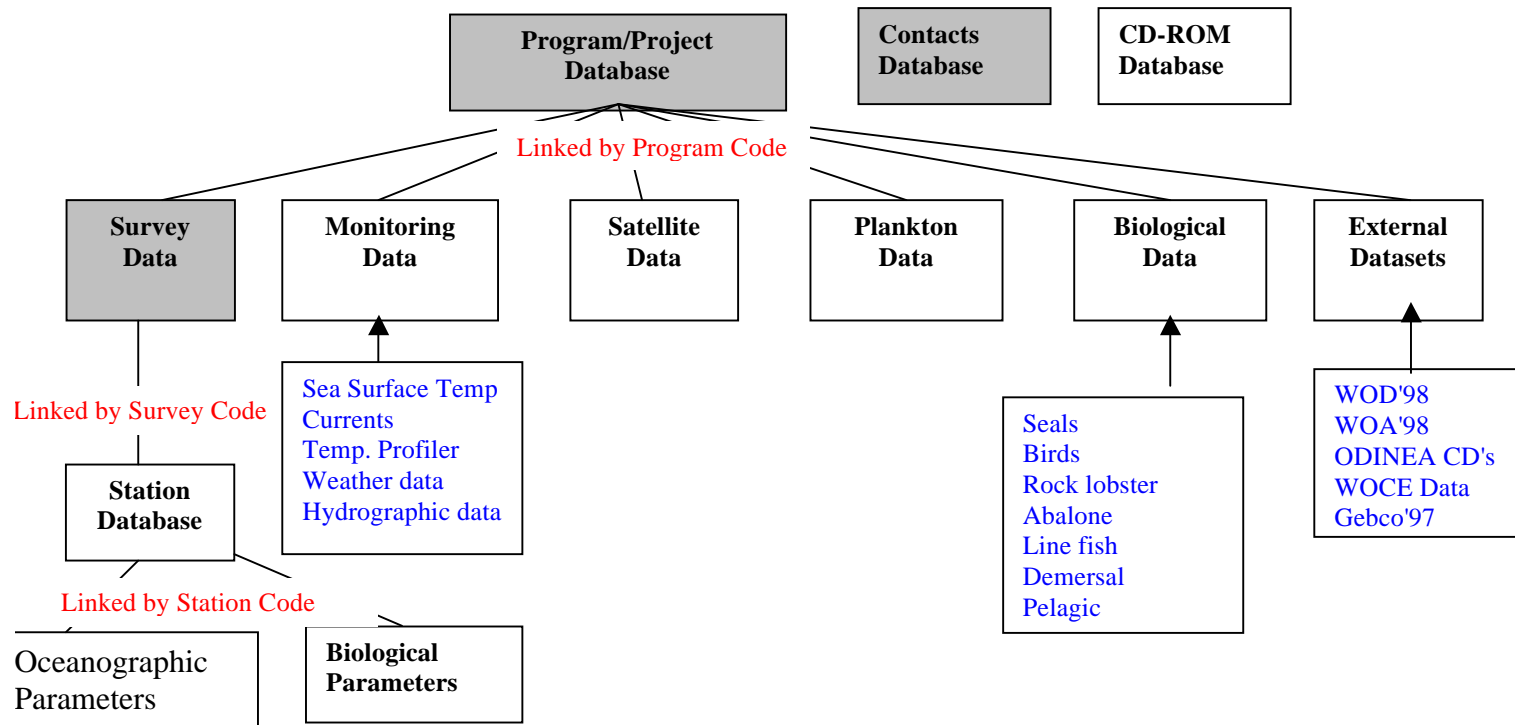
Program/Project Database

Contacts Database

CD-ROM Database

Linked by Program Code

Survey Data

Monitoring Data

Satellite Data

Plankton Data

Biological Data

External Datasets

Sea Surface Temp
Currents
Temp. Profiler
Weather data
Hydrographic data

Seals
Birds
Rock lobster
Abalone
Line fish
Demersal
Pelagic

WOD'98
WOA'98
ODINEA CD's
WOCE Data
Gebco'97

Linked by Survey Code

Station Database

Linked by Station Code

Oceanographic Parameters

Biological Parameters